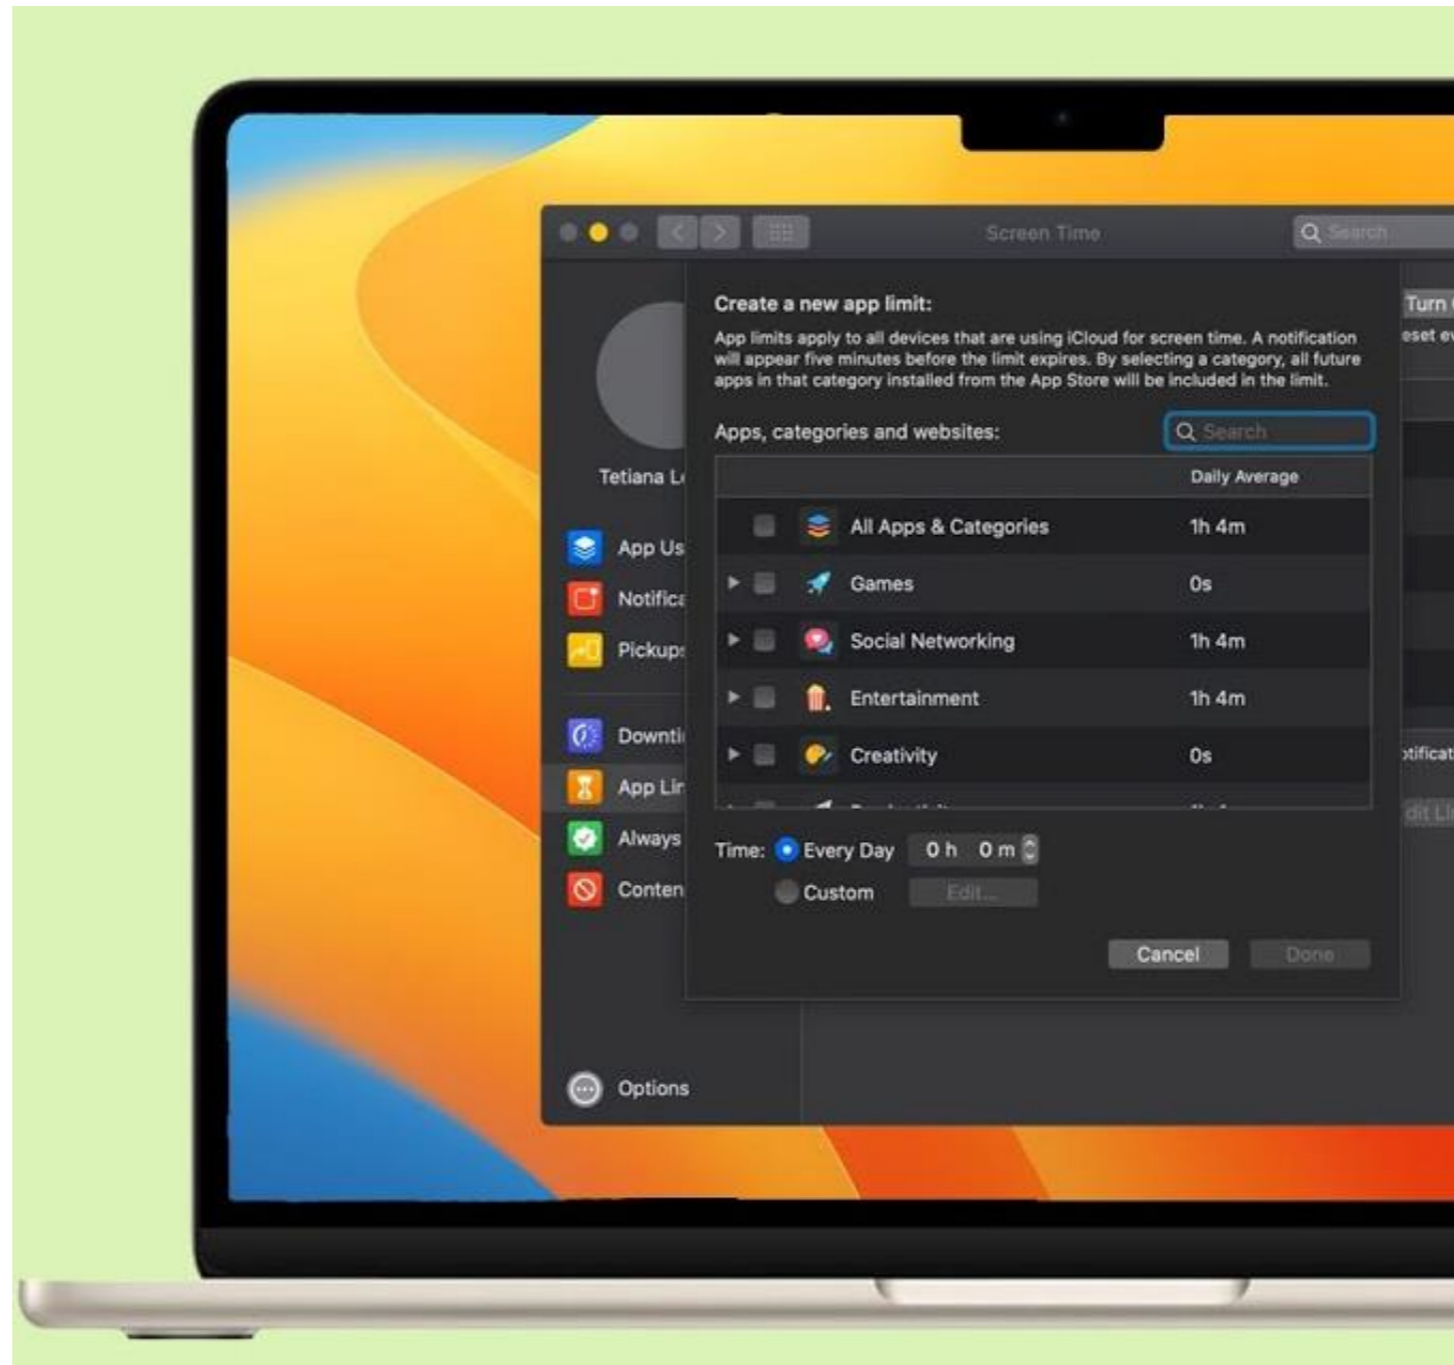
Screen Time

Search

Tetiana L

App Us

Notific

Pickups

Downti

App Lin

Always

Conten

Options

Create a new app limit:

App limits apply to all devices that are using iCloud for screen time. A notification will appear five minutes before the limit expires. By selecting a category, all future apps in that category installed from the App Store will be included in the limit.

Apps, categories and websites:

Search

| | Daily Average |
|---|---|
| All Apps & Categories | 1h 4m |
| Games | 0s |
| Social Networking | 1h 4m |
| Entertainment | 1h 4m |
| Creativity | 0s |

Time: Every Day 0 h 0 m

Custom Edit...

Cancel Done

Turn

eset e

otificat

dit Li